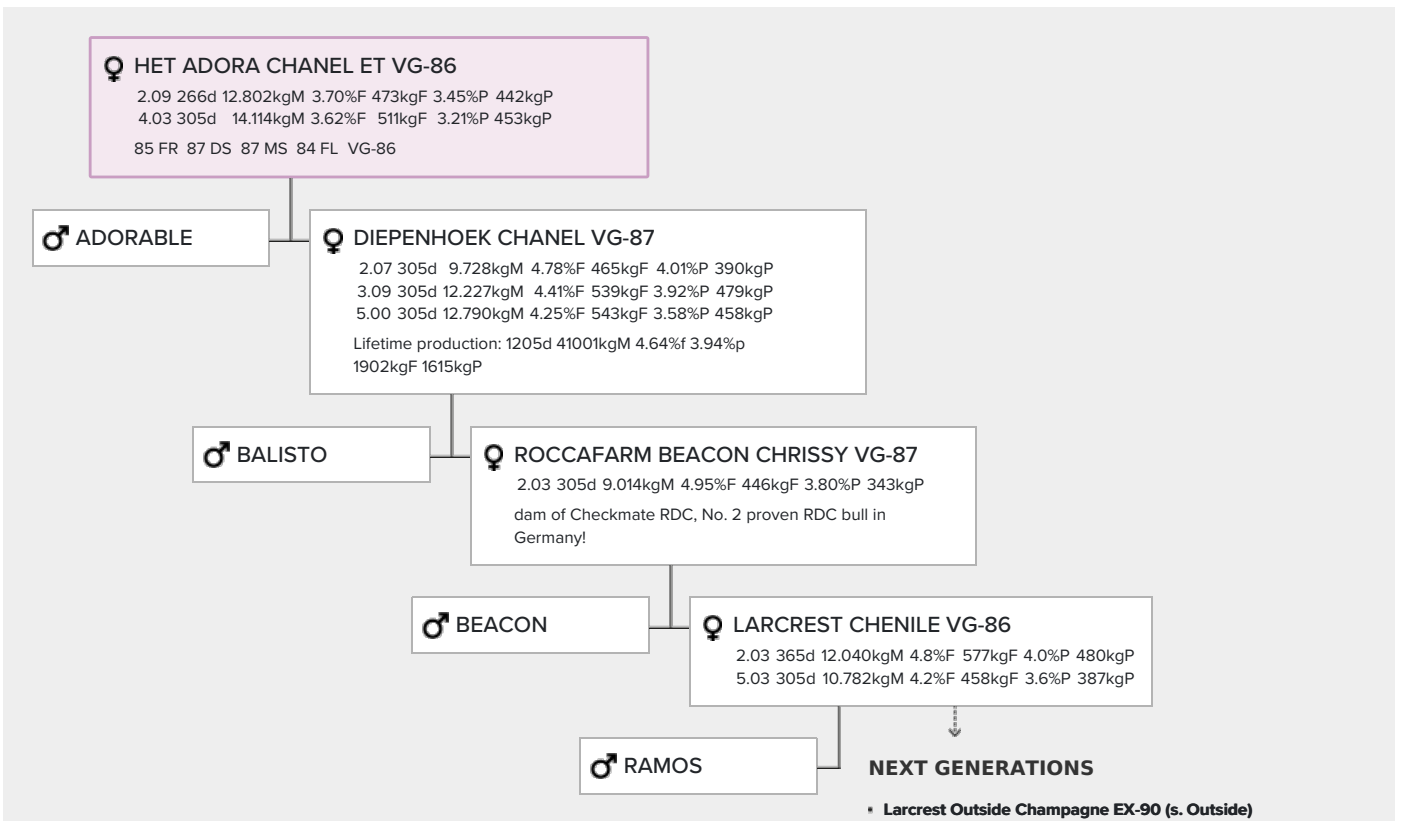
♀ HET ADORA CHANEL ET VG-86
2.09 266d 12.802kgM 3.70%F 473kgF 3.45%P 442kgP
4.03 305d 14.114kgM 3.62%F 511kgF 3.21%P 453kgP
85 FR 87 DS 87 MS 84 FL VG-86

♂ ADORABLE

♀ DIEPENHOEK CHANEL VG-87
2.07 305d 9.728kgM 4.78%F 465kgF 4.01%P 390kgP
3.09 305d 12.227kgM 4.41%F 539kgF 3.92%P 479kgP
5.00 305d 12.790kgM 4.25%F 543kgF 3.58%P 458kgP
Lifetime production: 1205d 41001kgM 4.64%f 3.94%p 1902kgF 1615kgP

♂ BALISTO

♀ ROCCAFARM BEACON CHRISSY VG-87
2.03 305d 9.014kgM 4.95%F 446kgF 3.80%P 343kgP
dam of Checkmate RDC, No. 2 proven RDC bull in Germany!

♂ BEACON

♀ LARCREST CHENILE VG-86
2.03 365d 12.040kgM 4.8%F 577kgF 4.0%P 480kgP
5.03 305d 10.782kgM 4.2%F 458kgF 3.6%P 387kgP

♂ RAMOS

NEXT GENERATIONS

Larcrest Outside Champagne EX-90 (s. Outside)